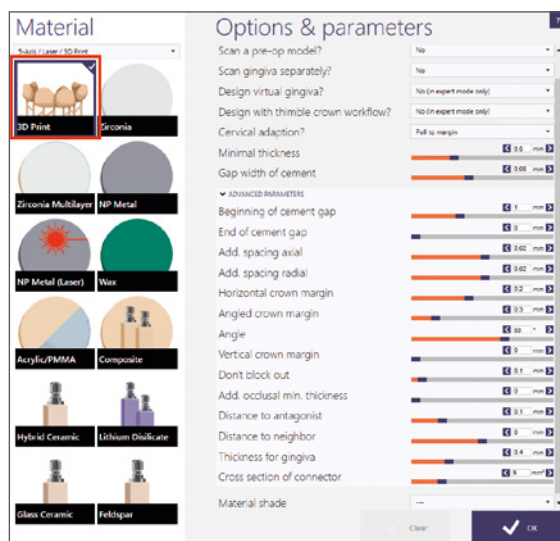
Material

5-axis / Laser / 3D Print

3D Print

Zirconia

Zirconia Multilayer

NP Metal

NP Metal (Laser)

Wax

Acrylic/PMMA

Composite

Hybrid Ceramic

Lithium Disilicate

Glass Ceramic

Feldspar

Options & parameters

Scan a pre-op model? No

Scan gingiva separately? No

Design virtual gingiva? No (in expert mode only)

Design with thimble crown workflow? No (in expert mode only)

Cervical adaption? Pull to margin

Minimal thickness 0.5 mm

Gap width of cement 0.00 mm

ADVANCED PARAMETERS

Beginning of cement gap 1 mm

End of cement gap 0 mm

Add. spacing axial 0.02 mm

Add. spacing radial 0.02 mm

Horizontal crown margin 0.2 mm

Angled crown margin 0.3 mm

Angle 60

Vertical crown margin 0 mm

Don't block out 0.1 mm

Add. occlusal min. thickness 0 mm

Distance to antagonist 0.1 mm

Distance to neighbor 0 mm

Thickness for gingiva 0.4 mm

Cross section of connector 9 mm²

Material shade ---

Clear

OK